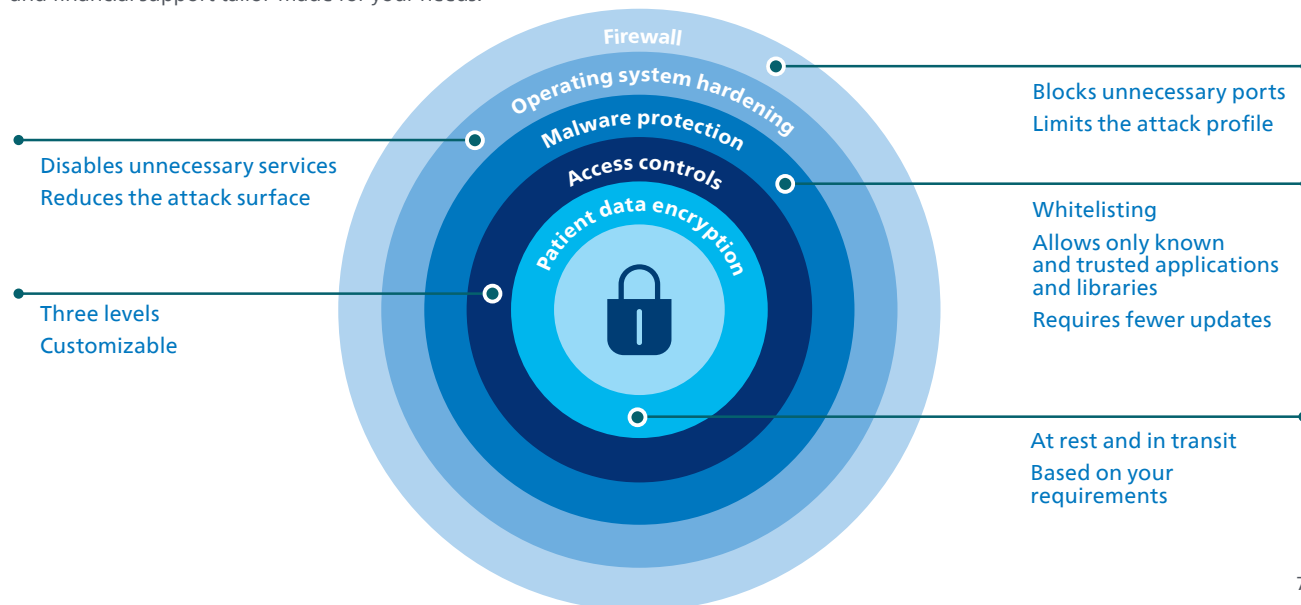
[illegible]

Firewall

Operating system hardening

Malware protection

Access controls

Patient data encryption

Blocks unnecessary ports
Limits the attack profile

Disables unnecessary services
Reduces the attack surface

Whitelisting
Allows only known and trusted applications and libraries
Requires fewer updates

Three levels
Customizable

At rest and in transit
Based on your requirements

7